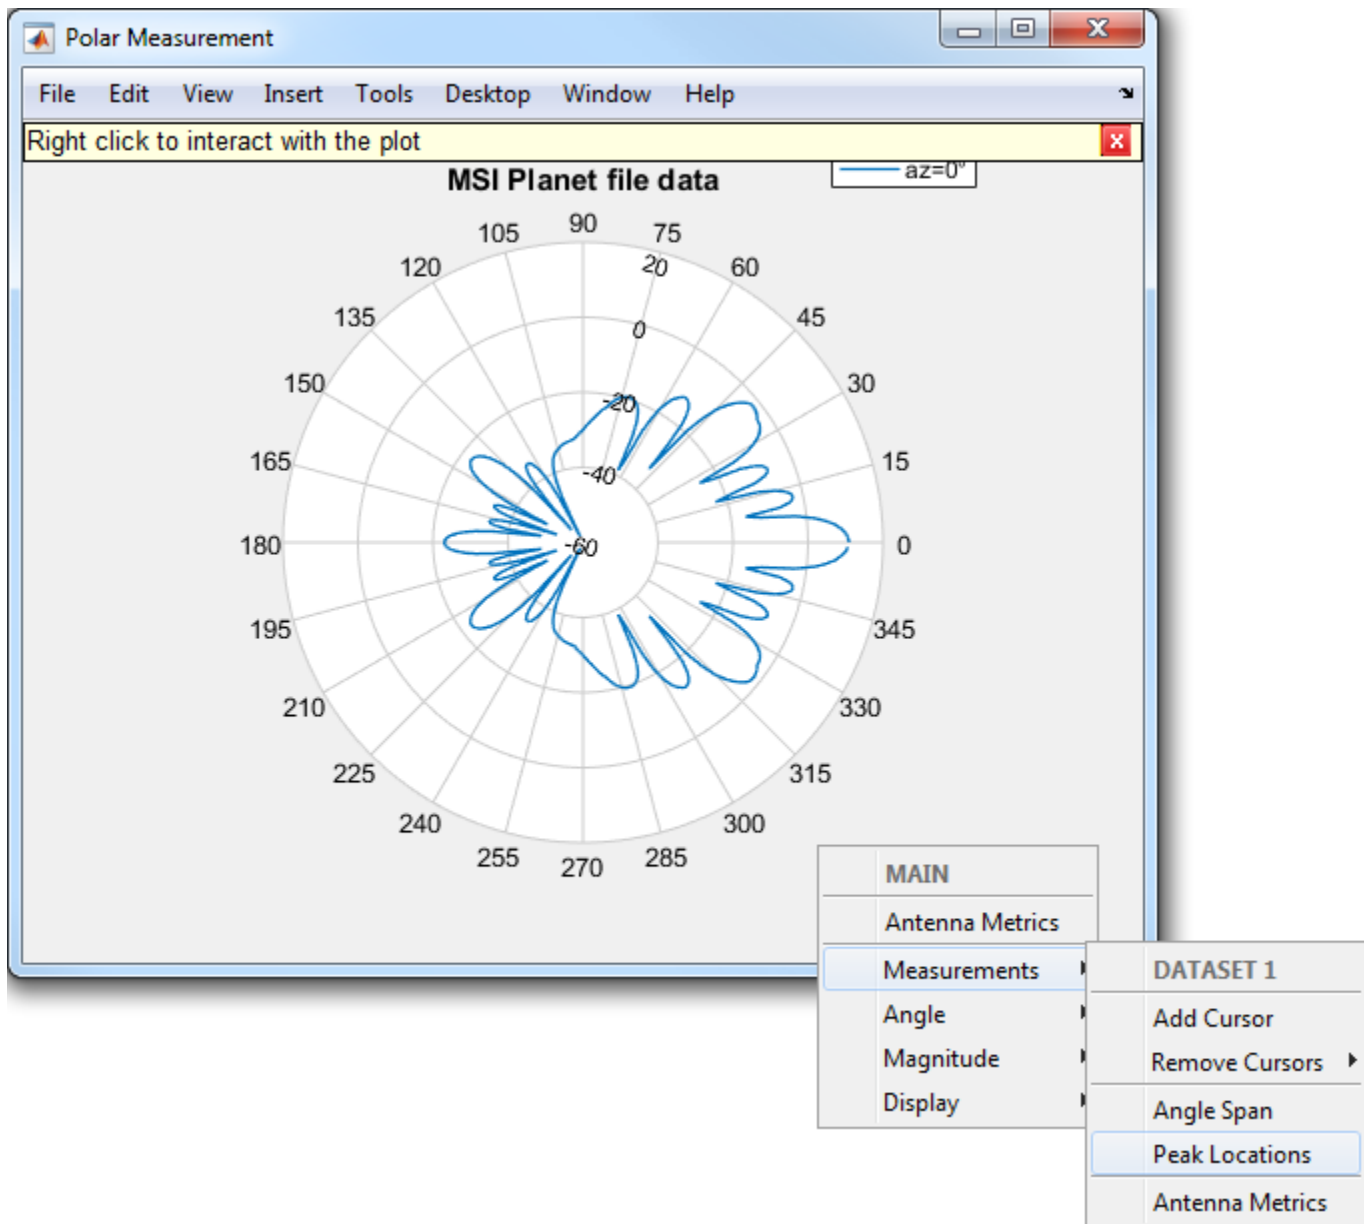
Polar Measurement

File Edit View Insert Tools Desktop Window Help

Right click to interact with the plot

MSI Planet file data

az=0°

90
75
60
45
30
15
0
345
330
315
300
285
270
255
240
225
210
195
180
165
150
135
120
105

20
0
-20
-40
-60

MAIN
Antenna Metrics
Measurements
Angle
Magnitude
Display

DATASET 1
Add Cursor
Remove Cursors
Angle Span
Peak Locations
Antenna Metrics